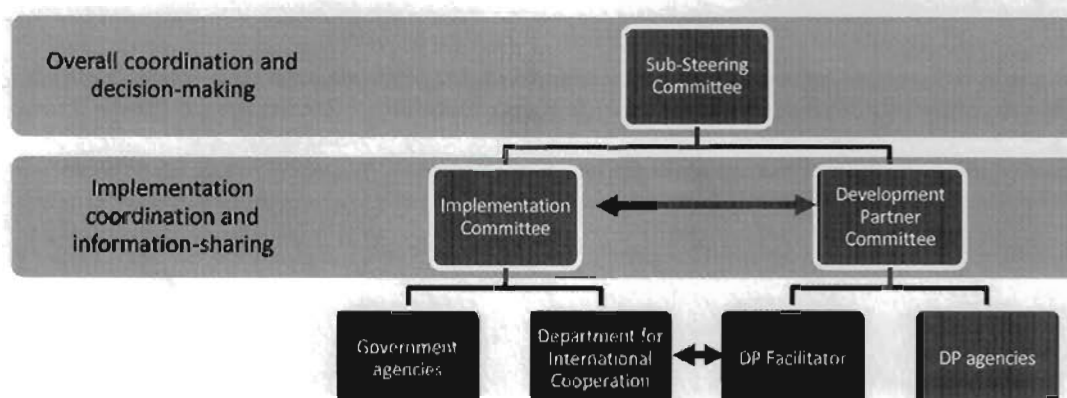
Overall coordination and decision-making

Sub-Steering Committee

Implementation coordination and information-sharing

Implementation Committee

Development Partner Committee

Government agencies

Department for International Cooperation

DP Facilitator

DP agencies